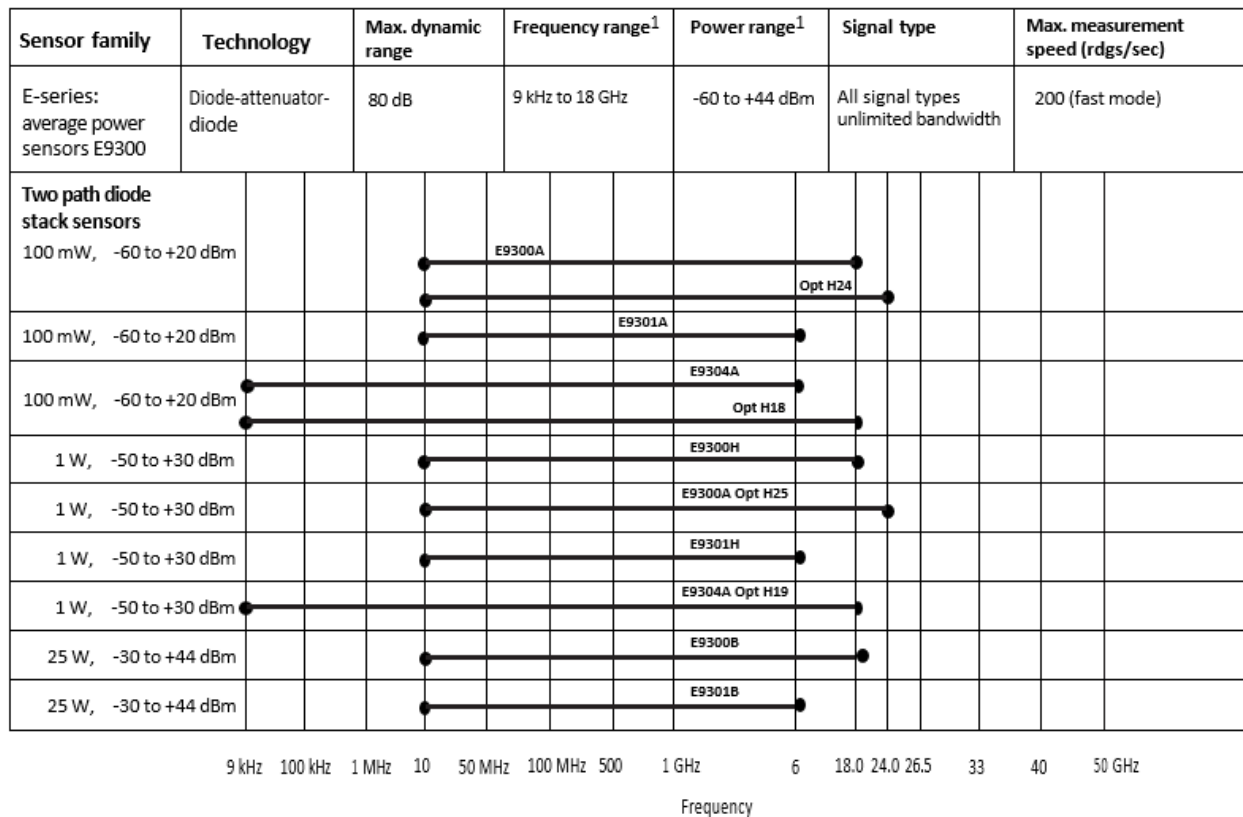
| Sensor family | Technology | Max. dynamic range | Frequency range$^1$ | Power range$^1$ | Signal type | Max. measurement speed (rdgs/sec) |
|---|---|---|---|---|---|---|
| E-series: average power sensors E9300 | Diode-attenuator-diode | 80 dB | 9 kHz to 18 GHz | -60 to +44 dBm | All signal types unlimited bandwidth | 200 (fast mode) |

Two path diode stack sensors

100 mW, -60 to +20 dBm
E9300A
Opt H24

100 mW, -60 to +20 dBm
E9301A

100 mW, -60 to +20 dBm
E9304A
Opt H18

1 W, -50 to +30 dBm
E9300H

1 W, -50 to +30 dBm
E9300A Opt H25

1 W, -50 to +30 dBm
E9301H

1 W, -50 to +30 dBm
E9304A Opt H19

25 W, -30 to +44 dBm
E9300B

25 W, -30 to +44 dBm
E9301B

9 kHz 100 kHz 1 MHz 10 50 MHz 100 MHz 500 1 GHz 6 18.0 24.0 26.5 33 40 50 GHz

Frequency